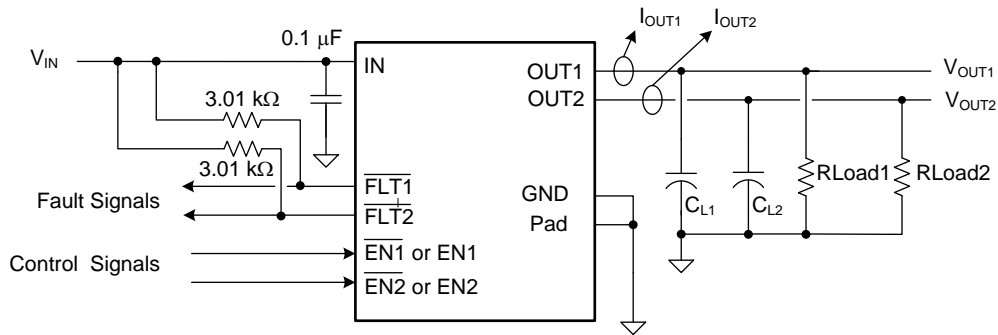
$V_{IN}$

0.1 $\mu$F

IN

3.01 k$\Omega$

3.01 k$\Omega$

$\overline{FLT1}$

$\overline{FLT2}$

Fault Signals

Control Signals

$\overline{EN1}$ or EN1

$\overline{EN2}$ or EN2

OUT1

OUT2

GND

Pad

$I_{OUT1}$

$I_{OUT2}$

$V_{OUT1}$

$V_{OUT2}$

$C_{L1}$

$C_{L2}$

RLoad1

RLoad2